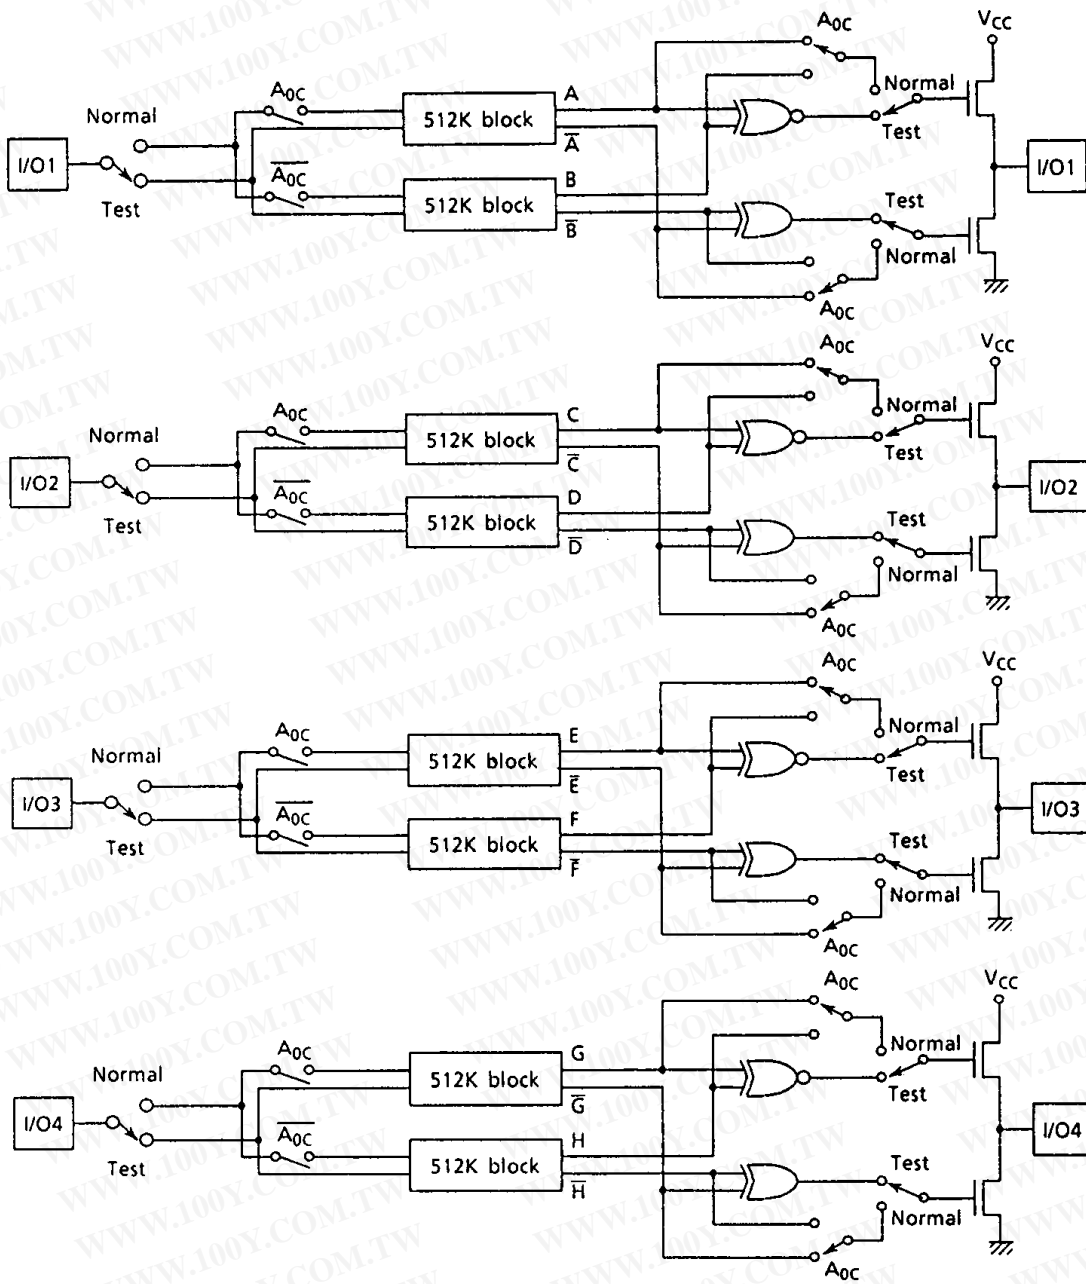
$A_{0C}$ $V_{CC}$

Normal $A_{0C}$ 512K block A Normal

I/O1 $\overline{A}$ Test I/O1

Test $\overline{A_{0C}}$ 512K block B Test

$\overline{B}$ Normal

$A_{0C}$

$A_{0C}$ $V_{CC}$

Normal $A_{0C}$ 512K block C Normal

I/O2 $\overline{C}$ Test I/O2

Test $\overline{A_{0C}}$ 512K block D Test

$\overline{D}$ Normal

$A_{0C}$

$A_{0C}$ $V_{CC}$

Normal $A_{0C}$ 512K block E Normal

I/O3 $\overline{E}$ Test I/O3

Test $\overline{A_{0C}}$ 512K block F Test

$\overline{F}$ Normal

$A_{0C}$

$A_{0C}$ $V_{CC}$

Normal $A_{0C}$ 512K block G Normal

I/O4 $\overline{G}$ Test I/O4

Test $\overline{A_{0C}}$ 512K block H Test

$\overline{H}$ Normal

$A_{0C}$

WWW.100Y.COM.TW